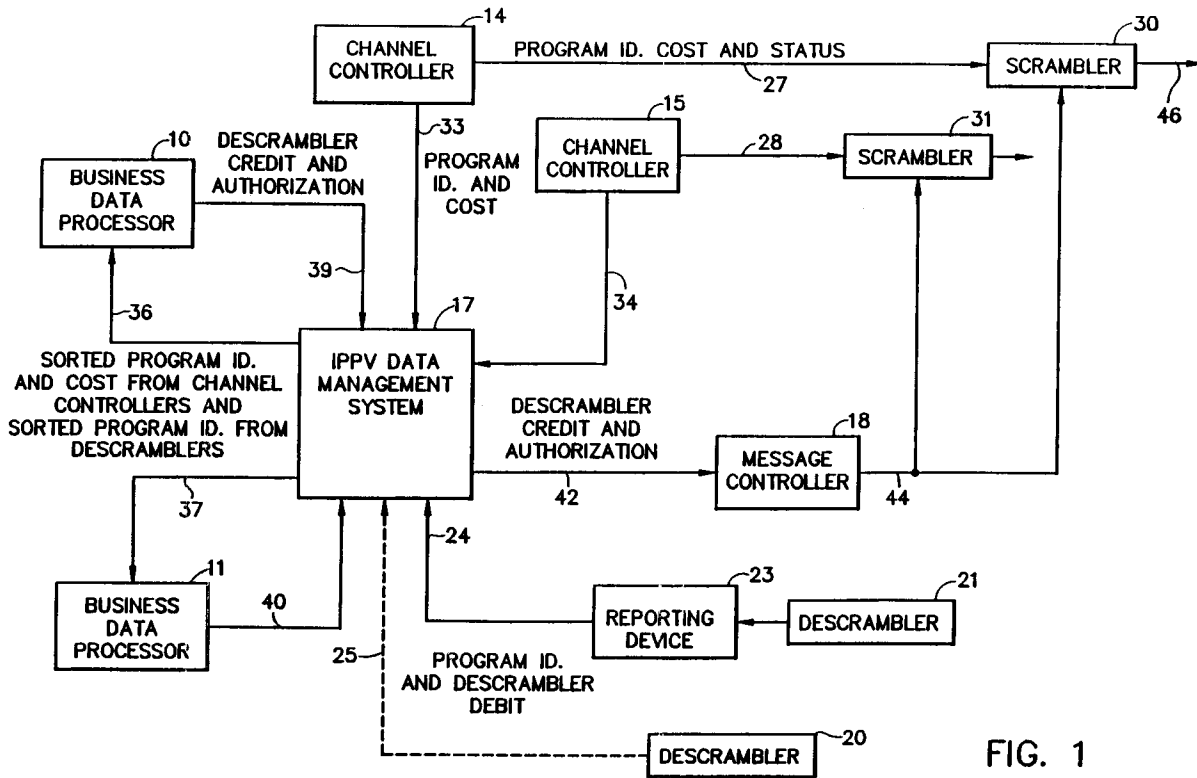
14
CHANNEL CONTROLLER
PROGRAM ID. COST AND STATUS
27
30
SCRAMBLER
46
10
BUSINESS DATA PROCESSOR
DESCRAMBLER CREDIT AND AUTHORIZATION
33
PROGRAM ID. AND COST
15
CHANNEL CONTROLLER
28
31
SCRAMBLER
39
36
17
34
SORTED PROGRAM ID. AND COST FROM CHANNEL CONTROLLERS AND SORTED PROGRAM ID. FROM DESCRAMBLERS
IPPV DATA MANAGEMENT SYSTEM
DESCRAMBLER CREDIT AND AUTHORIZATION
18
MESSAGE CONTROLLER
37
42
44
24
11
BUSINESS DATA PROCESSOR
40
23
REPORTING DEVICE
21
DESCRAMBLER
25
PROGRAM ID. AND DESCRAMBLER DEBIT
DESCRAMBLER
20
FIG. 1